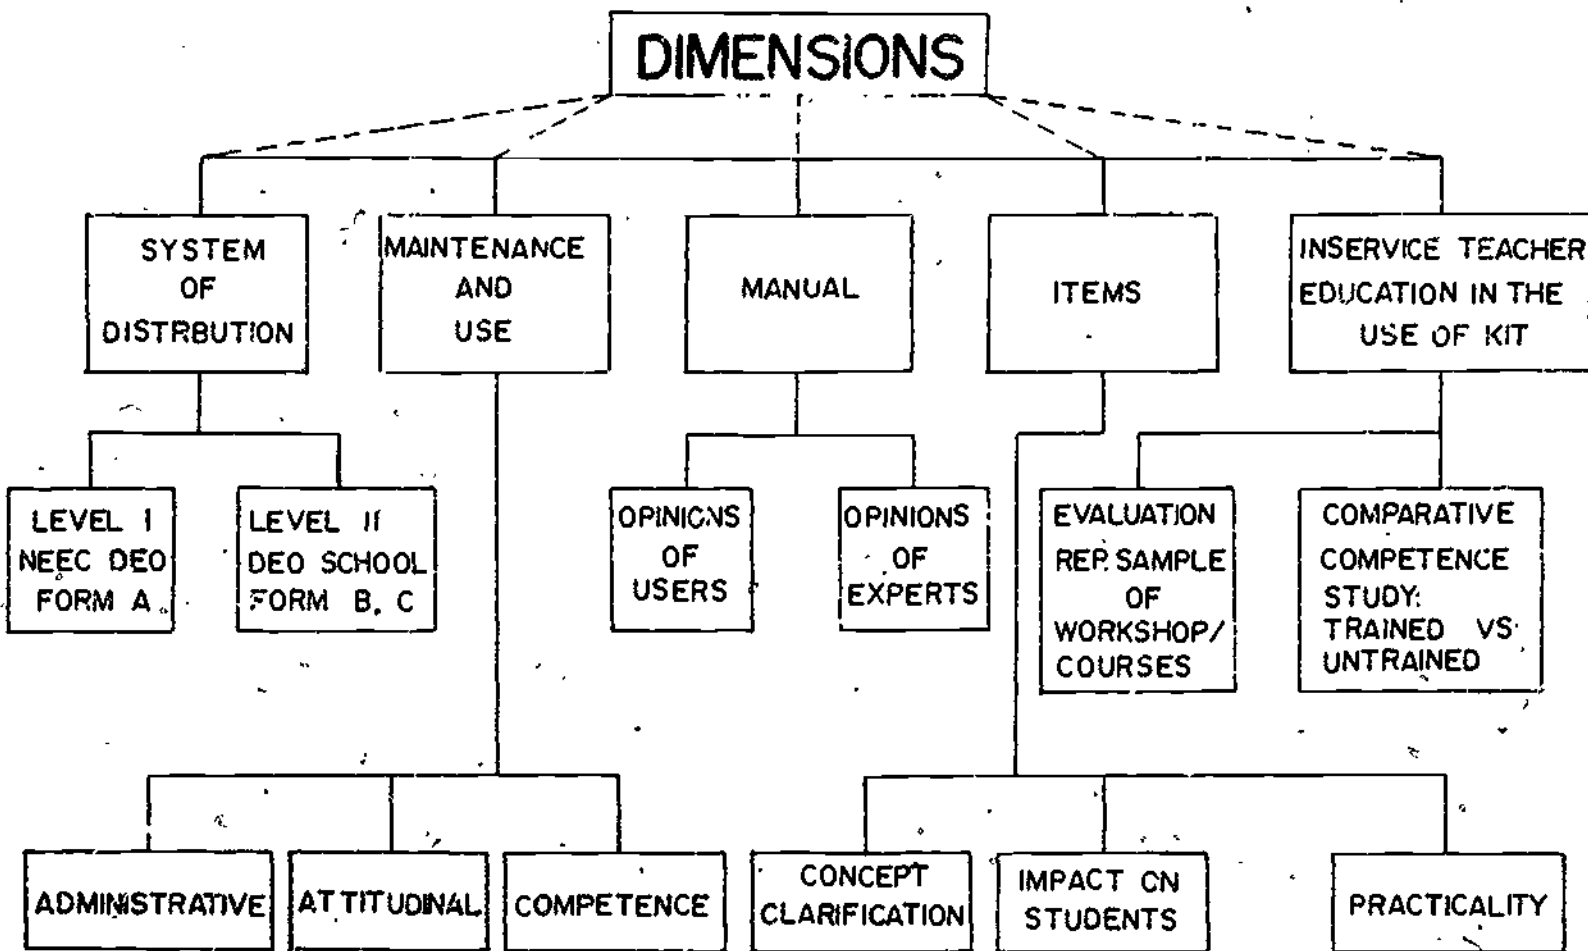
DIMENSIONS

SYSTEM OF DISTRBUTION

MAINTENANCE AND USE

MANUAL

ITEMS

INSERVICE TEACHER EDUCATION IN THE USE OF KIT

LEVEL I NEEC DEO FORM A

LEVEL II DEO SCHOOL FORM B, C

OPINIONS OF USERS

OPINIONS OF EXPERTS

EVALUATION REP. SAMPLE OF WORKSHOP/ COURSES

COMPARATIVE COMPETENCE STUDY: TRAINED VS UNTRAINED

ADMINISTRATIVE

ATTITUDINAL

COMPETENCE

CONCEPT CLARIFICATION

IMPACT ON STUDENTS

PRACTICALITY